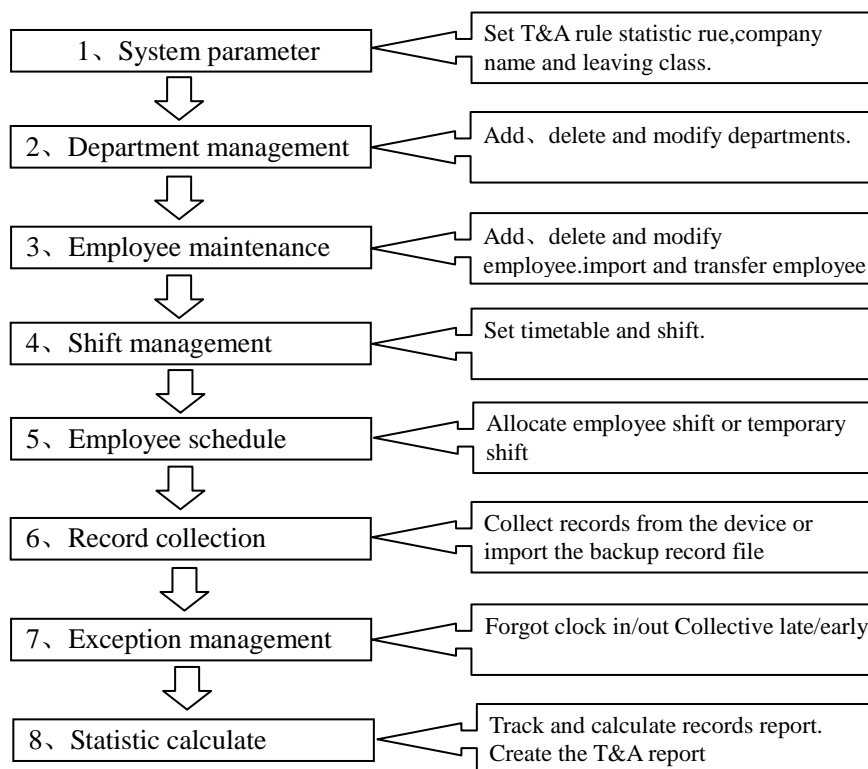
1、System parameter

Set T&A rule statistic rue,company name and leaving class.

2、Department management

Add、delete and modify departments.

3、Employee maintenance

Add、delete and modify employee.import and transfer employee

4、Shift management

Set timetable and shift.

5、Employee schedule

Allocate employee shift or temporary shift

6、Record collection

Collect records from the device or import the backup record file

7、Exception management

Forgot clock in/out Collective late/early

8、Statistic calculate

Track and calculate records report. Create the T&A report